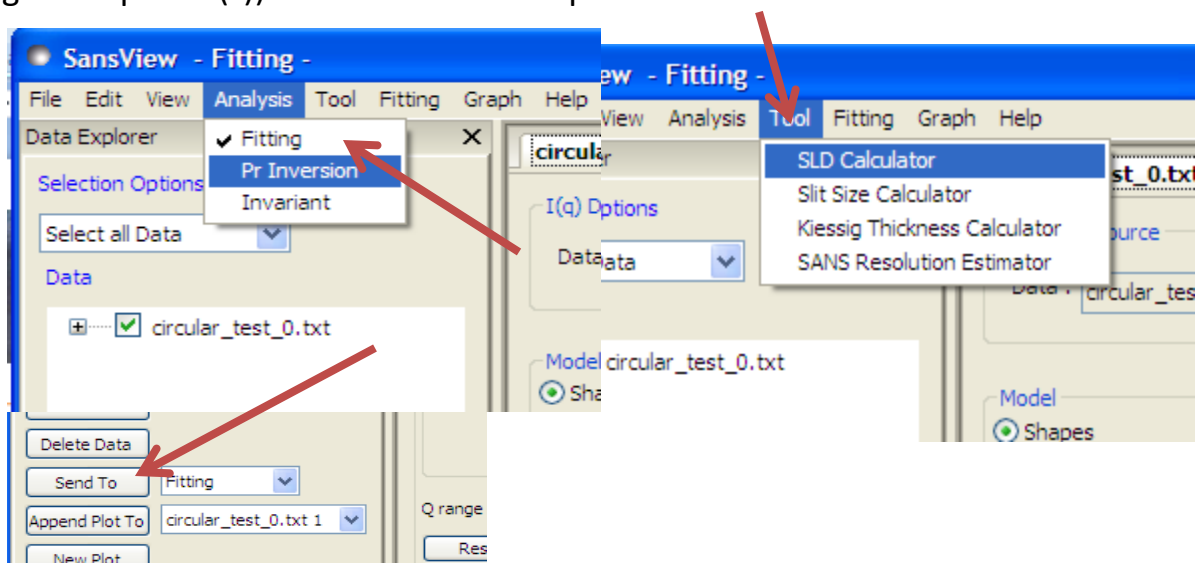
SansView - Fitting -

File Edit View Analysis Tool Fitting Graph Help

Data Explorer

Fitting
Pr Inversion
Invariant

Selection Options

Select all Data

Data

circular_test_0.txt

Delete Data

Send To Fitting

Append Plot To circular_test_0.txt 1

New Plot

circular

I(q) Options

Data

Model

Sha

Q range

Res

ew - Fitting -

View Analysis Tool Fitting Graph Help

SLD Calculator
Slit Size Calculator
Kiessig Thickness Calculator
SANS Resolution Estimator

ata

circular_test_0.txt

est_0.txt

ource

Data : circular_tes

Model

Shapes